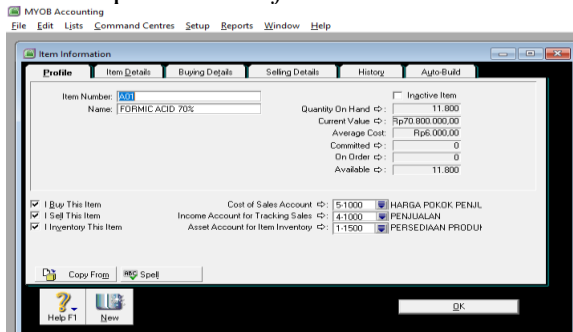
MYOB Accounting
File Edit Lists Command Centres Setup Reports Window Help

Item Information

Profile | Item Details | Buying Details | Selling Details | History | Auto-Build

Item Number: A01
Name: FORMIC ACID 70%

Inactive Item
Quantity On Hand ⇨: 11.800
Current Value ⇨: Rp70.800.000,00
Average Cost: Rp6.000,00
Committed ⇨: 0
On Order ⇨: 0
Available ⇨: 11.800

I Buy This Item
I Sell This Item
I Inventory This Item

Cost of Sales Account ⇨: 5-1000 HARGA POKOK PENJL
Income Account for Tracking Sales ⇨: 4-1000 PENJUALAN
Asset Account for Item Inventory ⇨: 1-1500 PERSEDIAAN PRODUI

Copy From   Spell

Help F1   New

OK